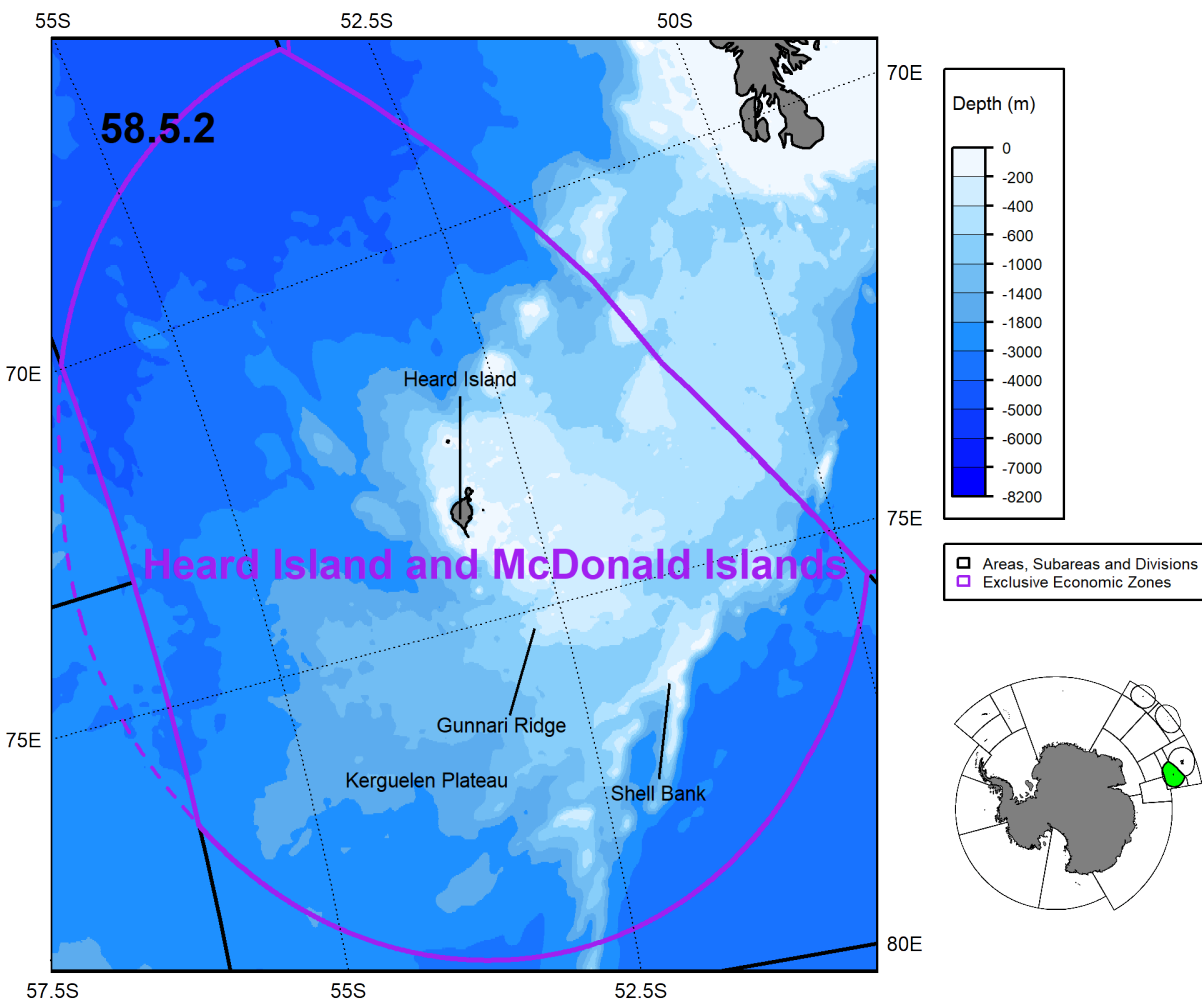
55S
52.5S
50S
70E
58.5.2
70E
Heard Island
75E
Heard Island and McDonald Islands
Gunnari Ridge
75E
Kerguelen Plateau
Shell Bank
80E
57.5S
55S
52.5S

Depth (m)
0
-200
-400
-600
-1000
-1400
-1800
-3000
-4000
-5000
-6000
-7000
-8200

Areas, Subareas and Divisions
Exclusive Economic Zones